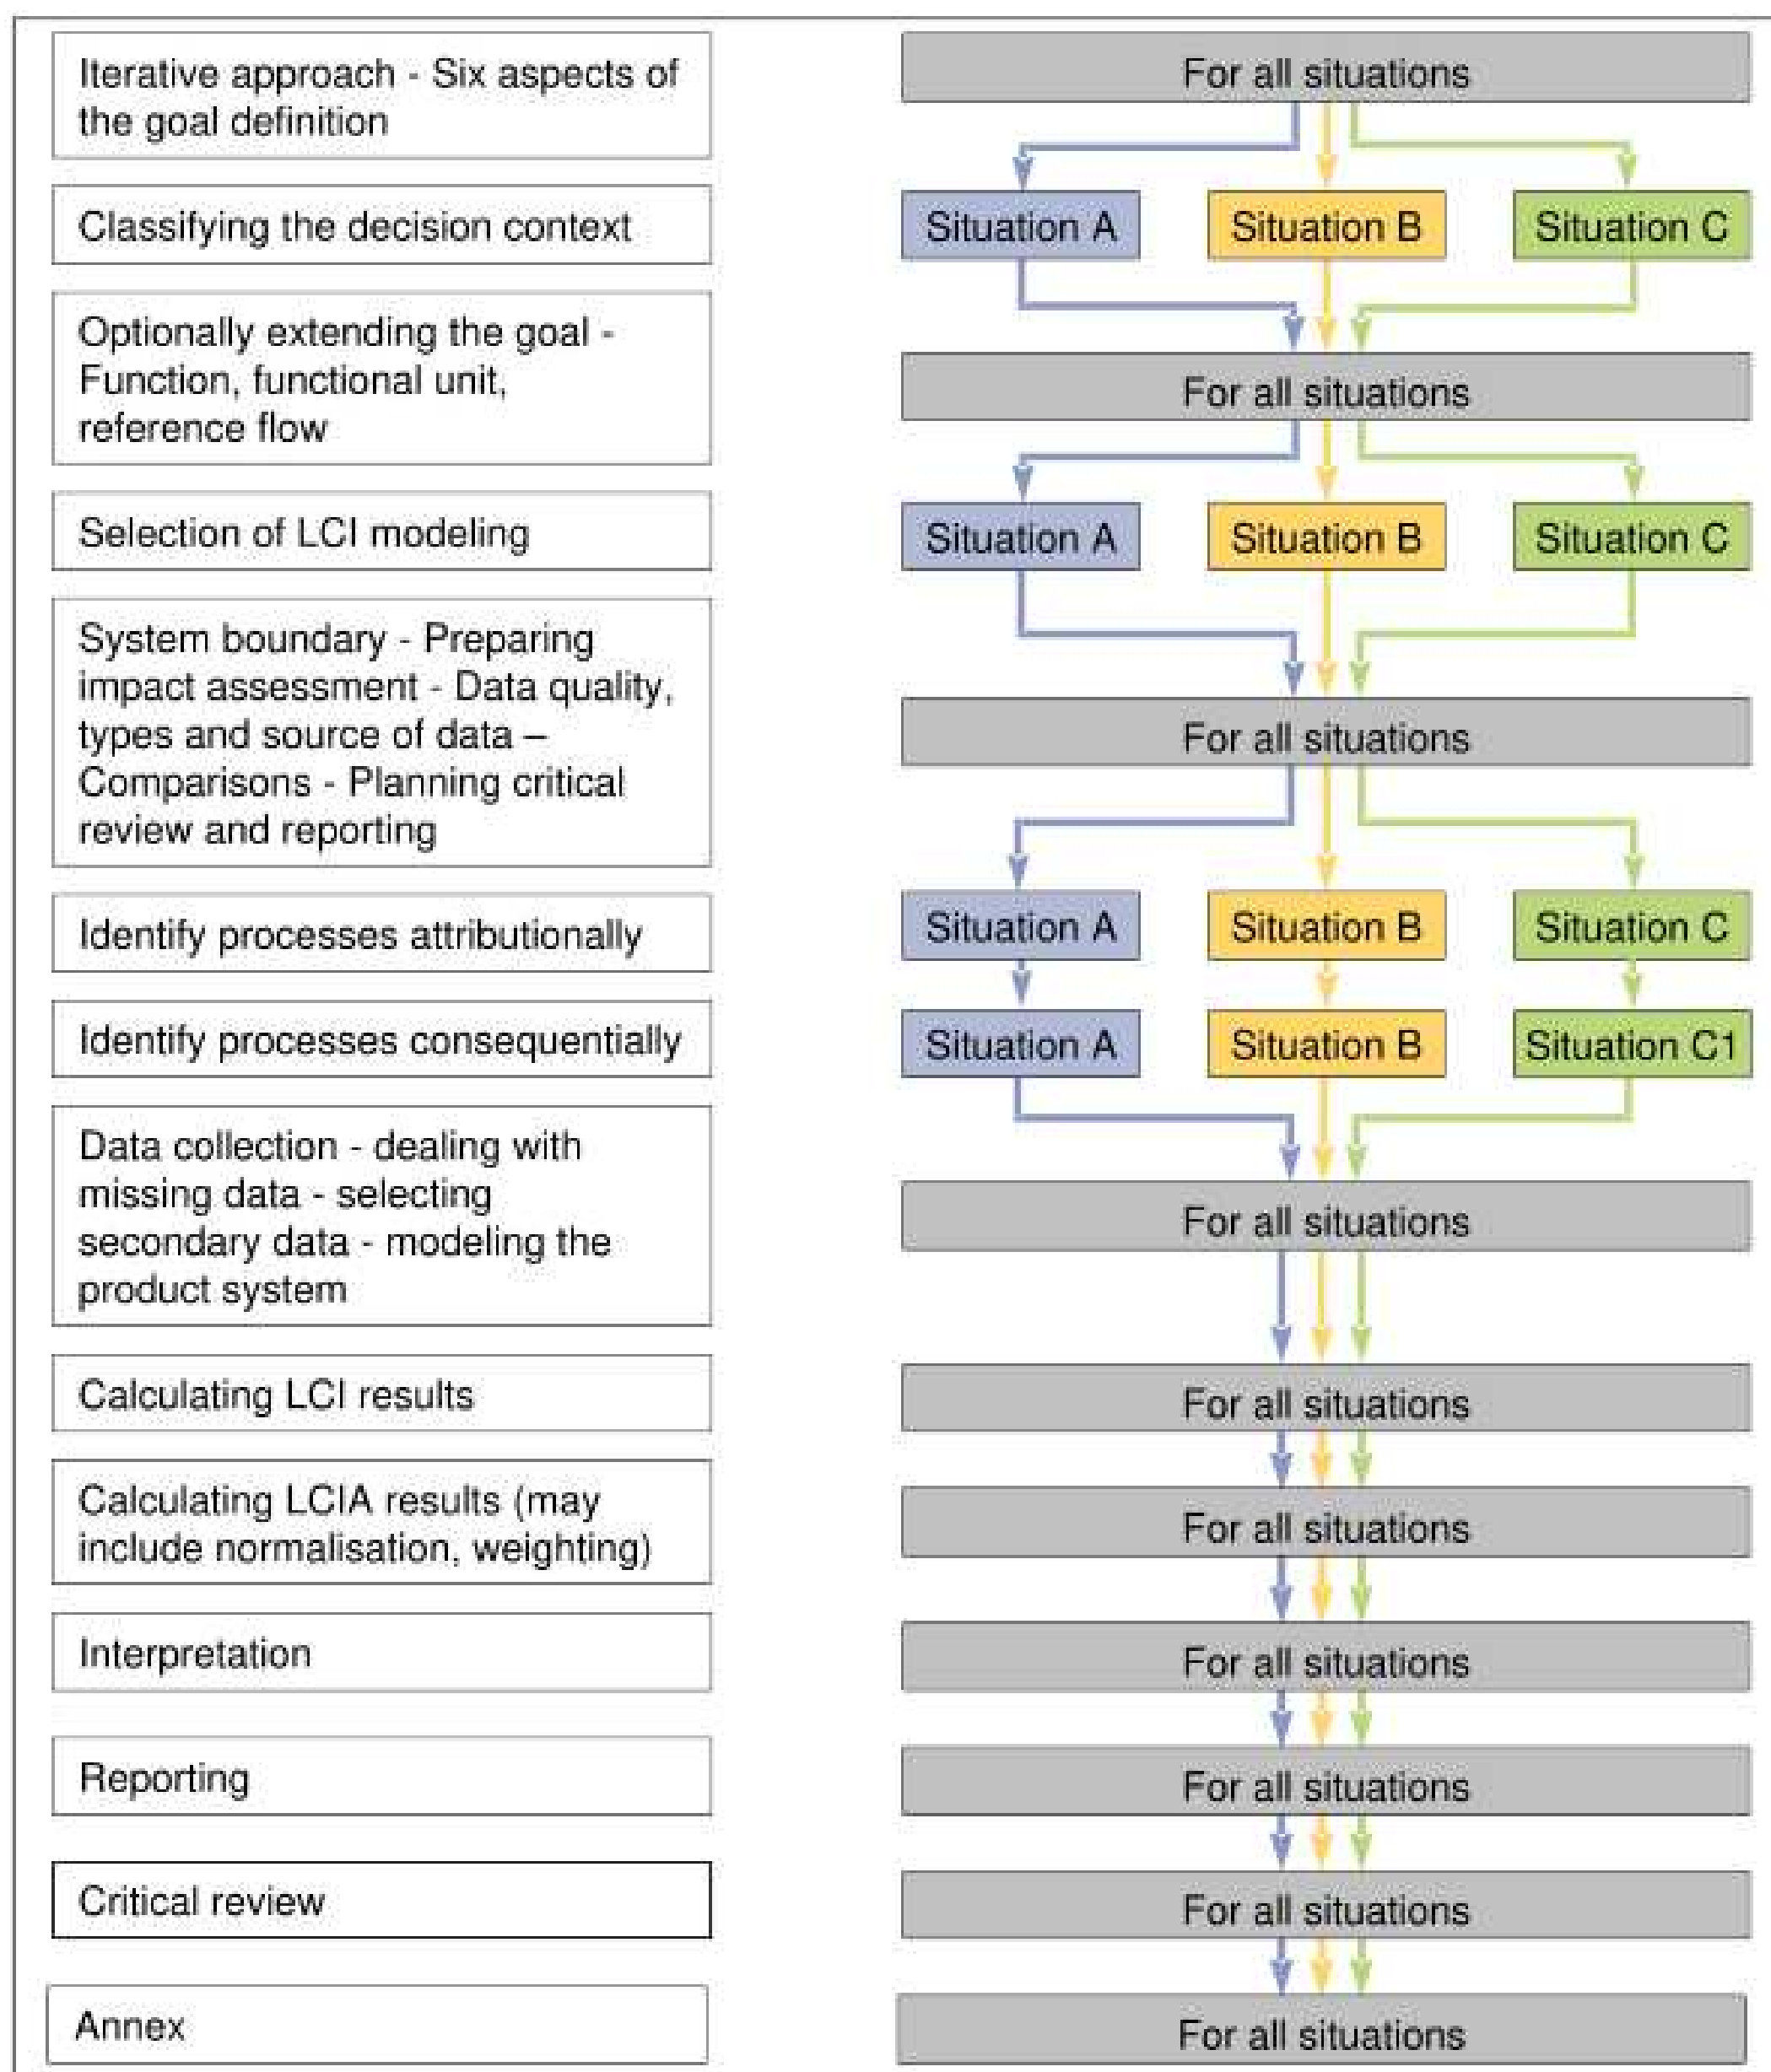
Iterative approach - Six aspects of the goal definition

For all situations

Classifying the decision context

Situation A

Situation B

Situation C

Optionally extending the goal - Function, functional unit, reference flow

For all situations

Selection of LCI modeling

Situation A

Situation B

Situation C

System boundary - Preparing impact assessment - Data quality, types and source of data – Comparisons - Planning critical review and reporting

For all situations

Identify processes attributionally

Situation A

Situation B

Situation C

Identify processes consequentially

Situation A

Situation B

Situation C1

Data collection - dealing with missing data - selecting secondary data - modeling the product system

For all situations

Calculating LCI results

For all situations

Calculating LCIA results (may include normalisation, weighting)

For all situations

Interpretation

For all situations

Reporting

For all situations

Critical review

For all situations

Annex

For all situations